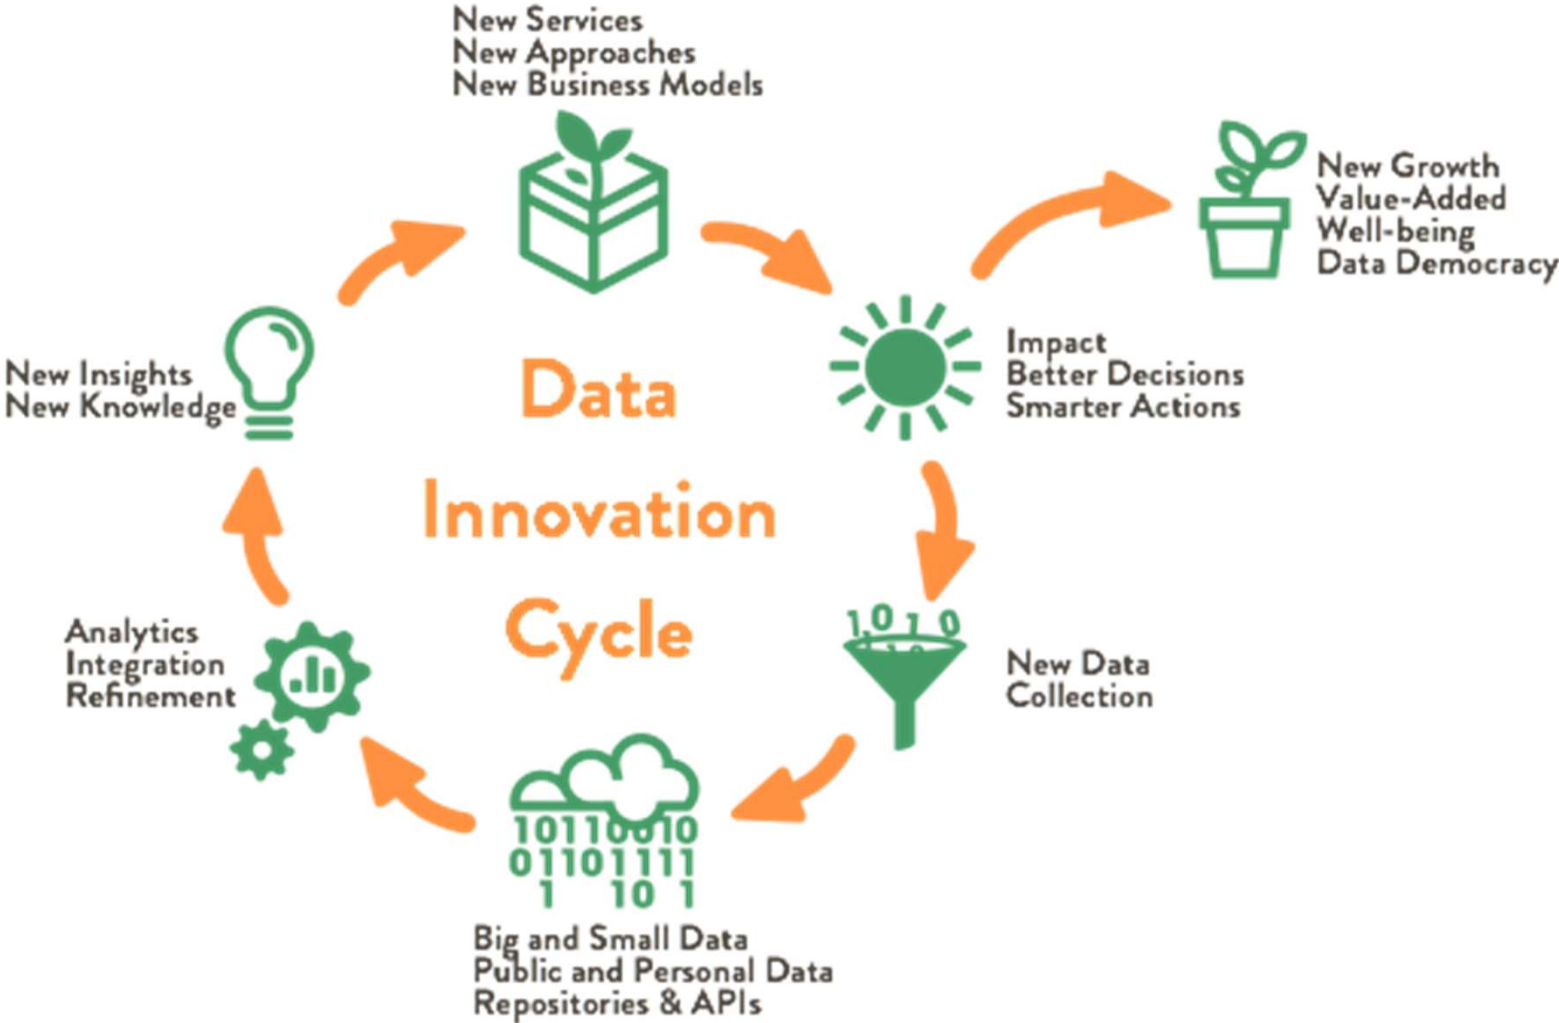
New Services
New Approaches
New Business Models

New Growth
Value-Added
Well-being
Data Democracy

New Insights
New Knowledge

Data Innovation Cycle

Impact
Better Decisions
Smarter Actions

1010

New Data
Collection

Analytics
Integration
Refinement

1011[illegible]10
01101111
1 10 1

Big and Small Data
Public and Personal Data
Repositories & APIs